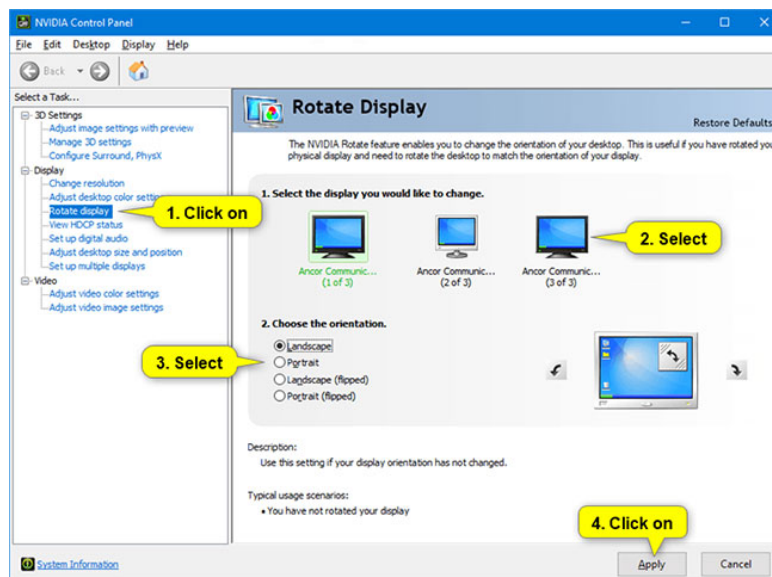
NVIDIA Control Panel

File Edit Desktop Display Help

Back

Select a Task...

3D Settings
Adjust image settings with preview
Manage 3D settings
Configure Surround, PhysX
Display
Change resolution
Adjust desktop color setti
Rotate display
View HDCP status
Set up digital audio
Adjust desktop size and position
Set up multiple displays
Video
Adjust video color settings
Adjust video image settings

1. Click on

Rotate Display

Restore Defaults

The NVIDIA Rotate feature enables you to change the orientation of your desktop. This is useful if you have rotated you physical display and need to rotate the desktop to match the orientation of your display.

1. Select the display you would like to change.

Ancor Communic... (1 of 3)

Ancor Communic... (2 of 3)

Ancor Communic... (3 of 3)

2. Select

2. Choose the orientation.

3. Select

Landscape
Portrait
Landscape (flipped)
Portrait (flipped)

Description:
Use this setting if your display orientation has not changed.

Typical usage scenarios:
• You have not rotated your display

4. Click on

System Information

Apply

Cancel